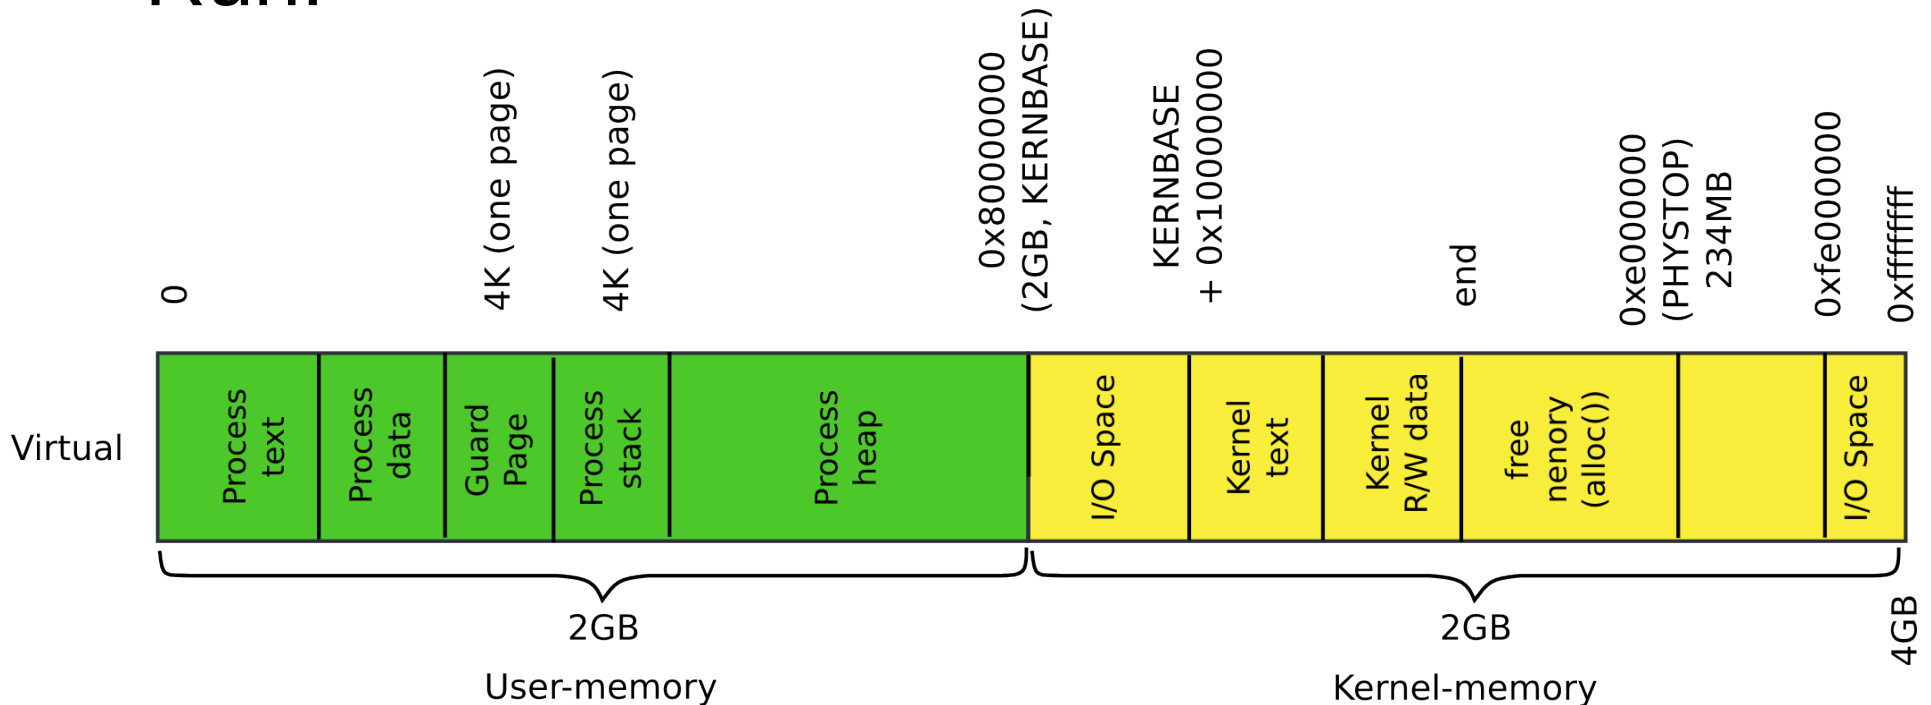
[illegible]

0

4K (one page)

4K (one page)

0x80000000 (2GB, KERNBASE)

KERNBASE + 0x100000000

end

0xe000000 (PHYSTOP) 234MB

0xfe000000

0xffffffff

Virtual

Process text

Process data

Guard Page

Process stack

Process heap

I/O Space

Kernel text

Kernel R/W data

free nenory (alloc())

I/O Space

2GB

User-memory

2GB

Kernel-memory

4GB